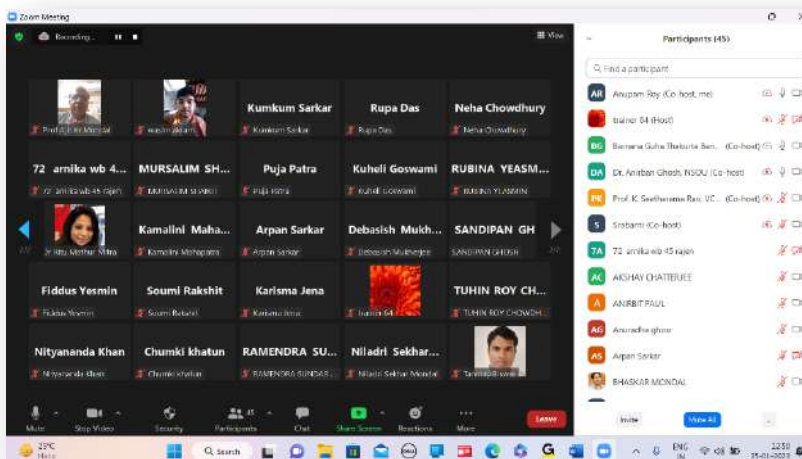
Zoom Meeting

Recording...

View

Prof. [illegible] Mondal

wasim akram

Kumkum Sarkar

Kumkum Sarkar

Rupa Das

Rupa Das

Neha Chowdhury

Neha Chowdhury

72 arnika wb 4...

72 arnika wb 45 rajen

MURSALIM SH...

MURSALIM SHAIKH

Puja Patra

Puja Patra

Kuheli Goswami

Kuheli Goswami

RUBINA YEASM...

RUBINA YEASMIN

Dr Ritu Mathur Mitra

Kamalini Maha...

Kamalini Mohapatra

Arpan Sarkar

Arpan Sarkar

Debasish Mukh...

Debasish Mukherjee

SANDIPAN GH

SANDIPAN GHOSH

Fiddus Yesmin

Fiddus Yesmin

Soumi Rakshit

Soumi Rakshit

Karisma Jena

Karisma Jena

trainer 84

TUHIN ROY CH...

TUHIN ROY CHOWDH...

Nityananda Khan

Nityananda Khan

Chumki khatun

Chumki khatun

RAMENDRA SU...

RAMENDRA SUNDAR...

Niladri Sekhar...

Niladri Sekhar Mondal

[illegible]

Mute

Stop Video

Security

Participants 45

Chat

Share Screen

Reactions

More

Leave

Participants (45)

Find a participant

AR Anupam Roy (Co-host, me)

trainer 84 (Host)

BG Barnana Guha Thakurta Ban... (Co-host)

DA Dr. Anirban Ghosh, NSOU (Co-host)

PK Prof. K. Seetharama Rao, VC... (Co-host)

S Srabanti (Co-host)

7A 72 arnika wb 45 rajen

AC AKSHAY CHATTERJEE

A ANIRBIT PAUL

AG Anuradha ghosh

AS Arpan Sarkar

BHASKAR MONDAL

Invite

Mute All

29°C Haze

Search

ENG IN

12:50 25-01-2023